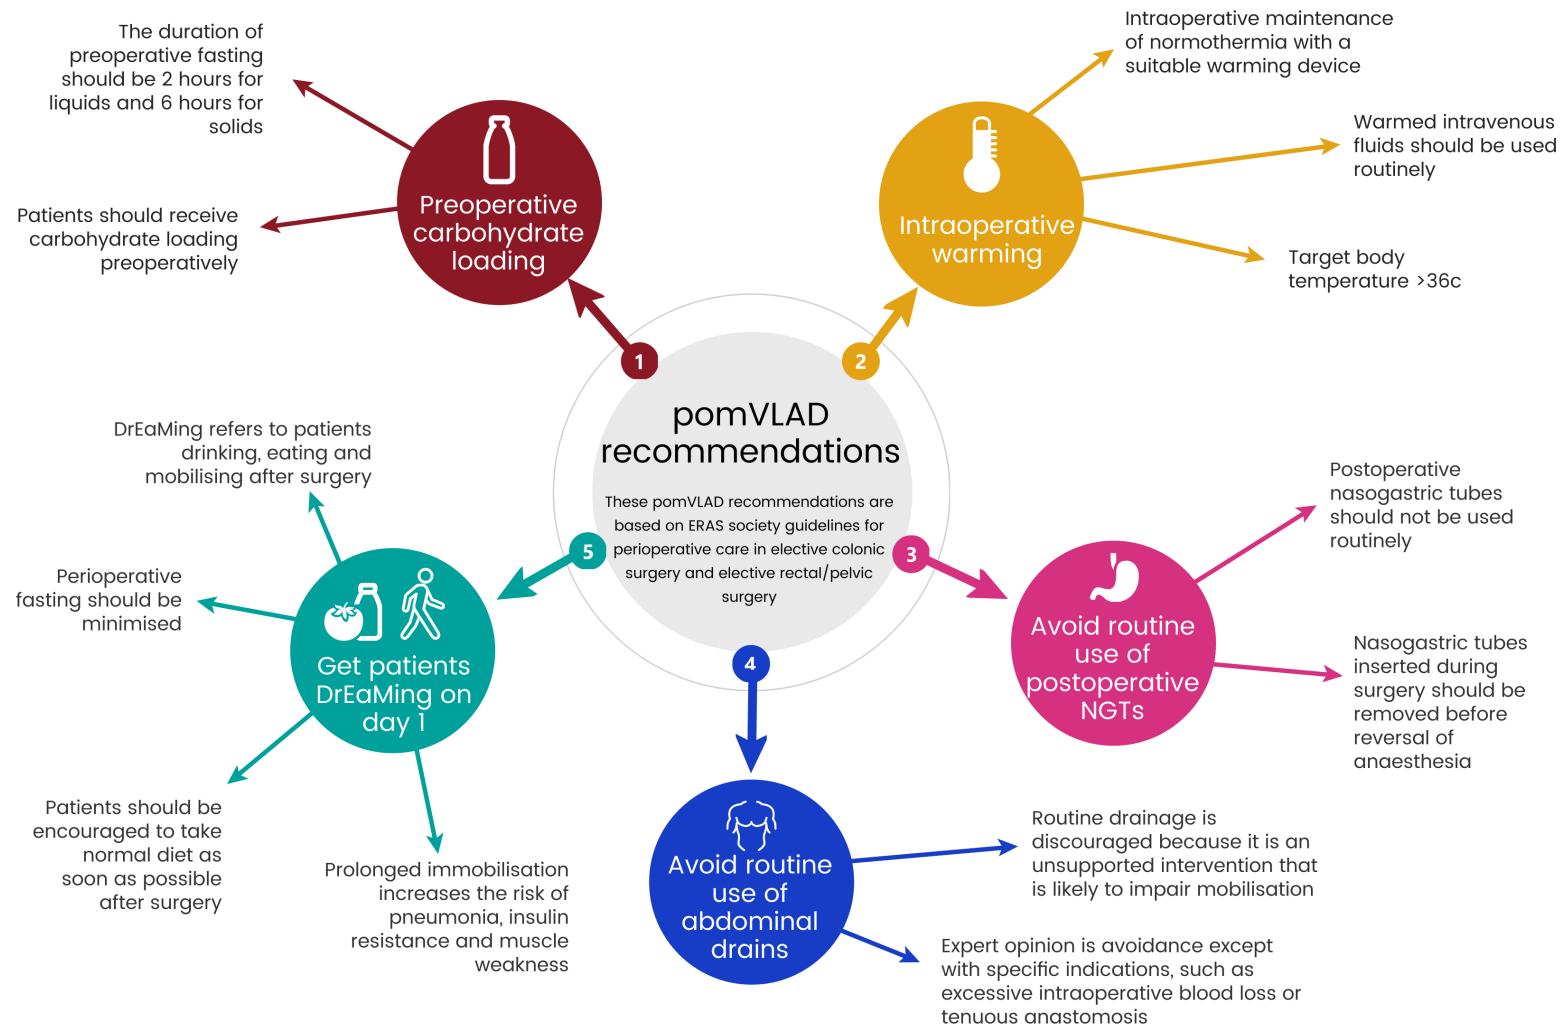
pomVLAD recommendations

These pomVLAD recommendations are based on ERAS society guidelines for perioperative care in elective colonic surgery and elective rectal/pelvic surgery

1

Preoperative carbohydrate loading

The duration of preoperative fasting should be 2 hours for liquids and 6 hours for solids

Patients should receive carbohydrate loading preoperatively

2

Intraoperative warming

Intraoperative maintenance of normothermia with a suitable warming device

Warmed intravenous fluids should be used routinely

Target body temperature >36c

3

Avoid routine use of postoperative NGTs

Postoperative nasogastric tubes should not be used routinely

Nasogastric tubes inserted during surgery should be removed before reversal of anaesthesia

4

Avoid routine use of abdominal drains

Routine drainage is discouraged because it is an unsupported intervention that is likely to impair mobilisation

Expert opinion is avoidance except with specific indications, such as excessive intraoperative blood loss or tenuous anastomosis

5

Get patients DrEaMing on day 1

DrEaMing refers to patients drinking, eating and mobilising after surgery

Perioperative fasting should be minimised

Patients should be encouraged to take normal diet as soon as possible after surgery

Prolonged immobilisation increases the risk of pneumonia, insulin resistance and muscle weakness